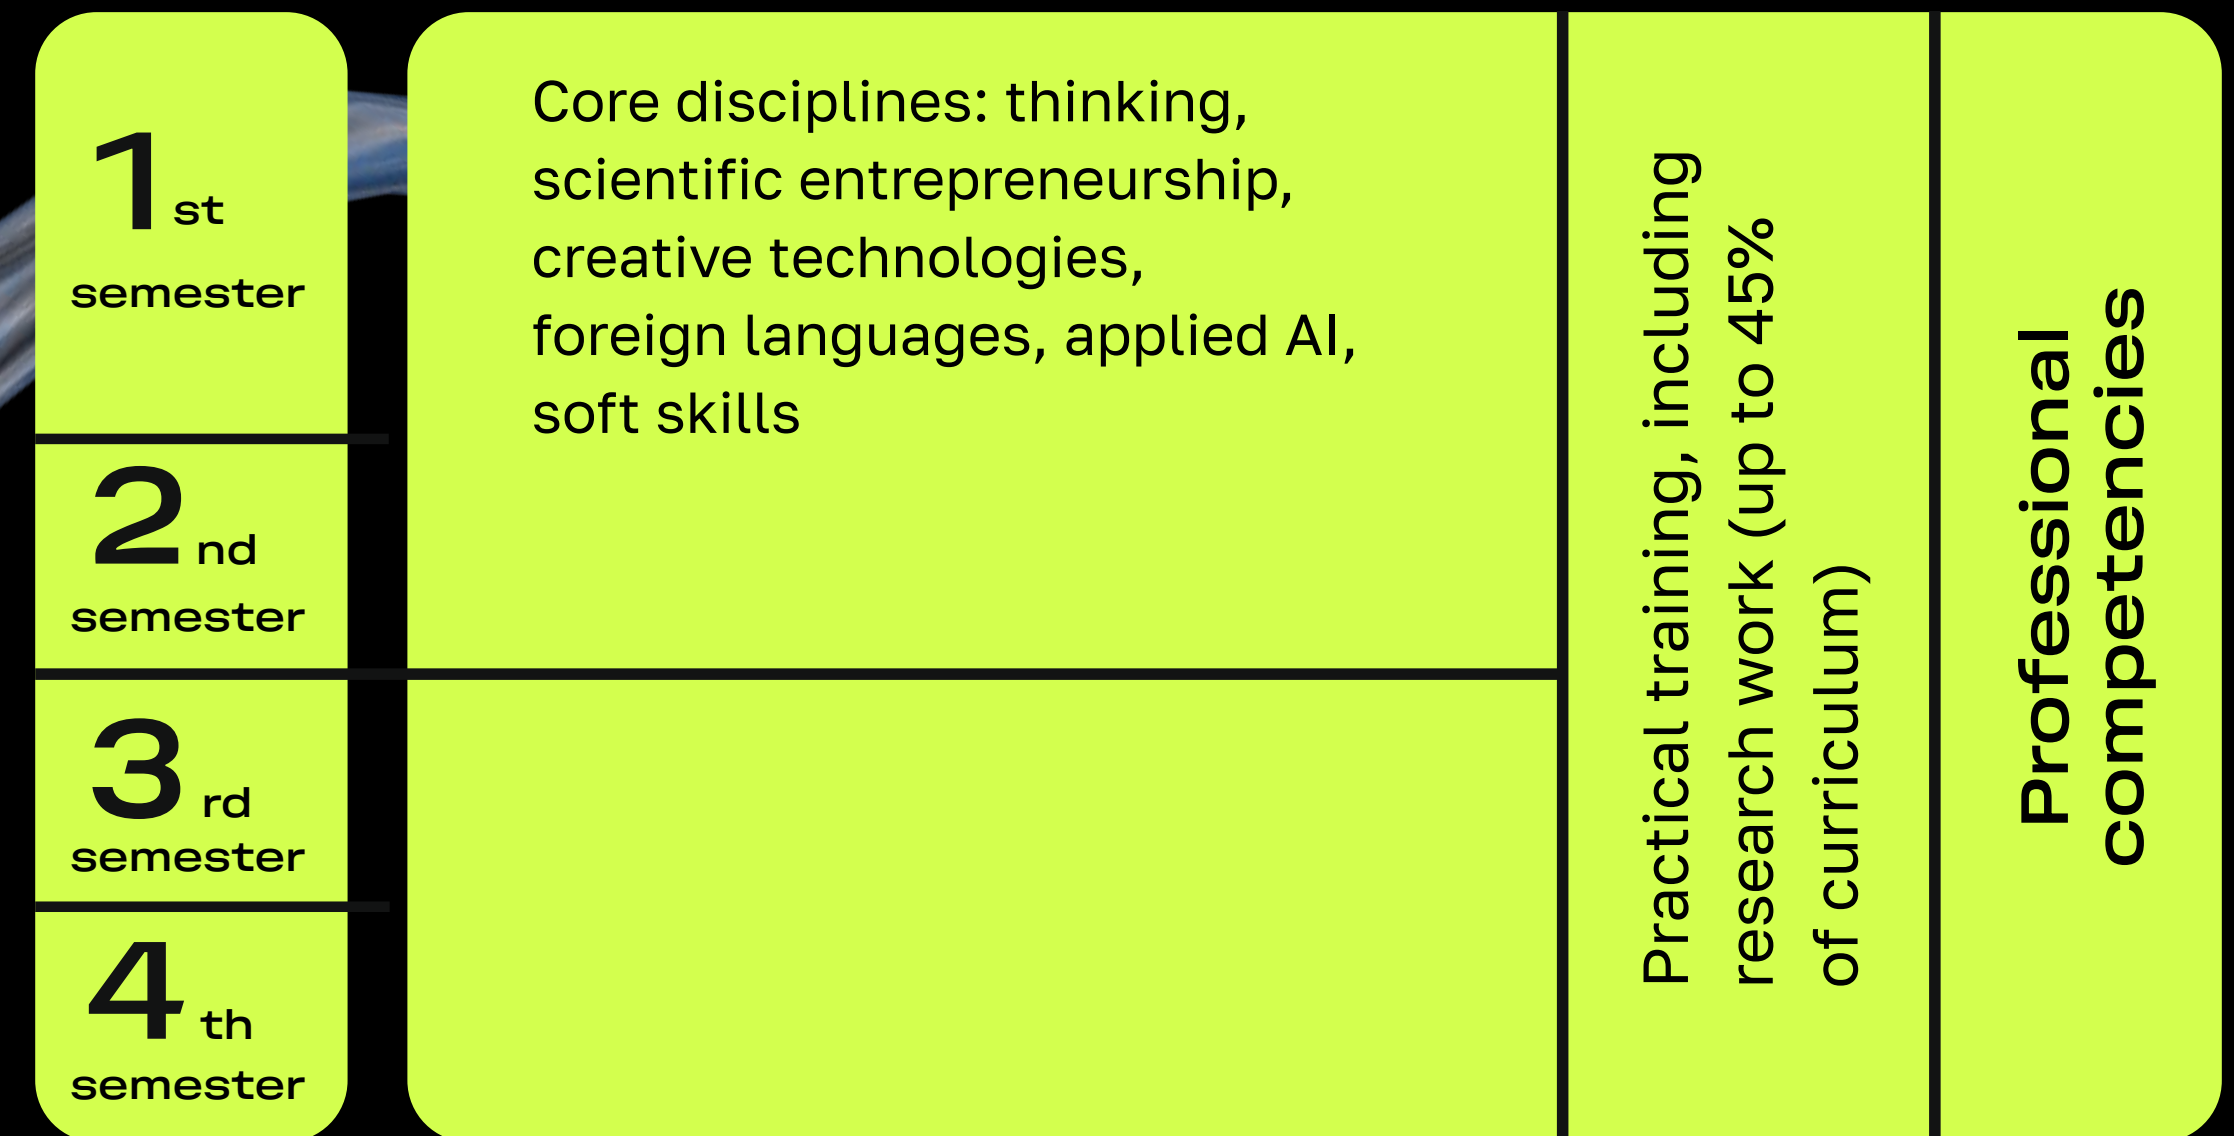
1st semester

2nd semester

3rd semester

4th semester

Core disciplines: thinking, scientific entrepreneurship, creative technologies, foreign languages, applied AI, soft skills

Practical training, including research work (up to 45% of curriculum)

Professional competencies